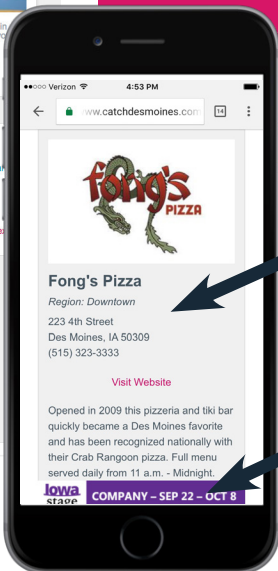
●●○○○ Verizon 4:53 PM

www.catchdesmoines.com 14

fong's PIZZA

Fong's Pizza

Region: Downtown

223 4th Street
Des Moines, IA 50309
(515) 323-3333

Visit Website

Opened in 2009 this pizzeria and tiki bar quickly became a Des Moines favorite and has been recognized nationally with their Crab Rangoon pizza. Full menu served daily from 11 a.m. - Midnight.

Iowa stage COMPANY – SEP 22 – OCT 8